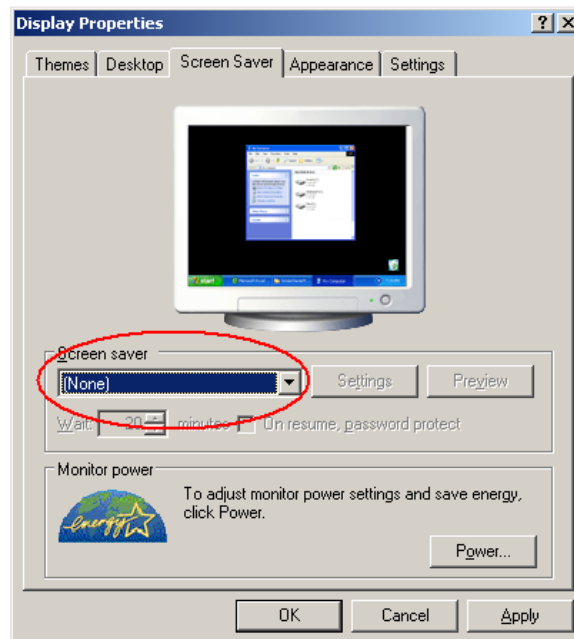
Display Properties

?
X

Themes
Desktop
Screen Saver
Appearance
Settings

Screen saver

(None)

Settings

Preview

Wait:
20
minutes
On resume, password protect

Monitor power

energy

To adjust monitor power settings and save energy, click Power.

Power...

OK
Cancel
Apply